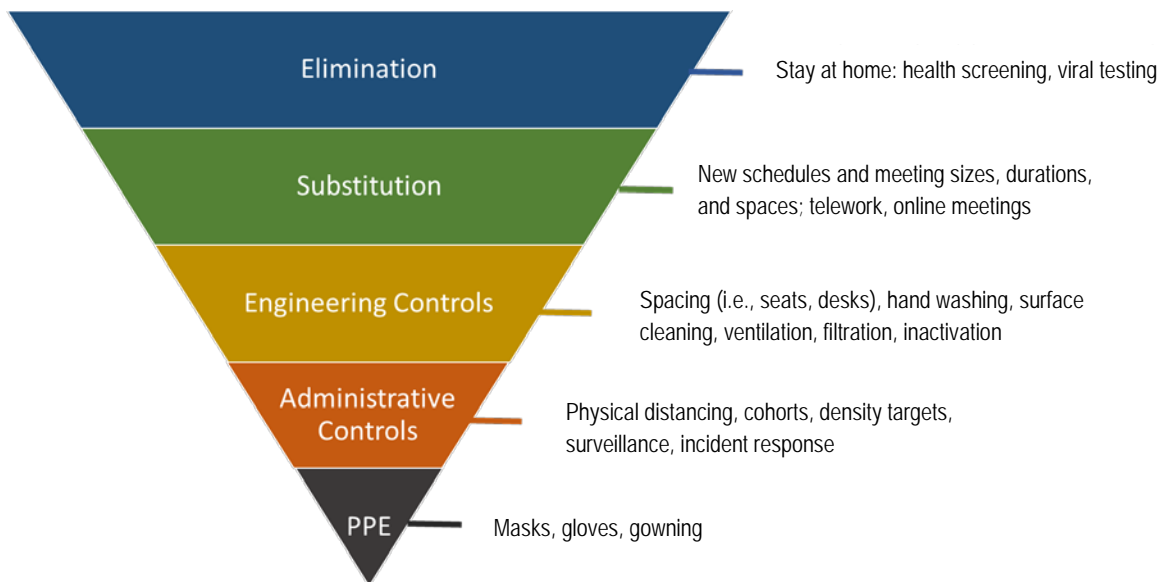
Elimination

Stay at home: health screening, viral testing

Substitution

New schedules and meeting sizes, durations, and spaces; telework, online meetings

Engineering Controls

Spacing (i.e., seats, desks), hand washing, surface cleaning, ventilation, filtration, inactivation

Administrative Controls

Physical distancing, cohorts, density targets, surveillance, incident response

PPE

Masks, gloves, gowning